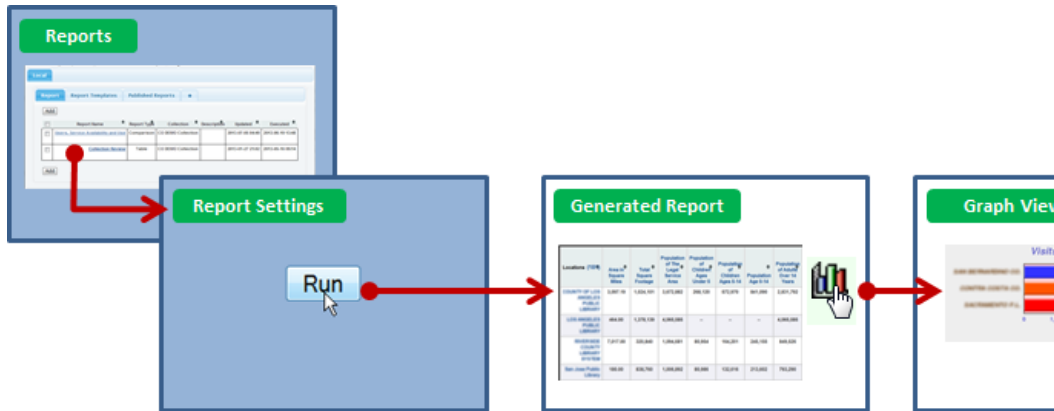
Reports

Local

Report | Report Templates | Published Reports

Add

| | Report Name | Report Type | Collection | Description | Updated | Executed |
|---|---|---|---|---|---|---|
| | Users, Service Availability and Use | Comparison | CS 8000 Collection | | 2013-07-03 | 2013-06-19 |
| | Collection Review | Table | CS 8000 Collection | | 2013-07-17 | 2013-06-19 |

Add

Report Settings

Run

Generated Report

| Locations | Area in Square Miles | Total Square Footage | Population of the Legal Service Area | Population of Children Ages Under 5 | Population of Children Ages 5-14 | Population Age 5-14 | Population of Adults Over 14 Years |
|---|---|---|---|---|---|---|---|
| COUNTY OF LOS ANGELES PUBLIC LIBRARY | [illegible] | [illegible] | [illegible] | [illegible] | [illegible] | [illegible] | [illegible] |
| LOS ANGELES PUBLIC LIBRARY | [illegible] | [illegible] | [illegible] | -- | -- | -- | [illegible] |
| RIVERSIDE COUNTY LIBRARY SYSTEM | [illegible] | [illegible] | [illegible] | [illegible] | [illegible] | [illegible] | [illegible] |
| San Jose Public Library | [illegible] | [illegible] | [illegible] | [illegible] | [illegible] | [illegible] | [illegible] |

Graph View

Visit

SAN BERNARDINO CO.
CONTRA COSTA CO.
SACRAMENTO P.L.